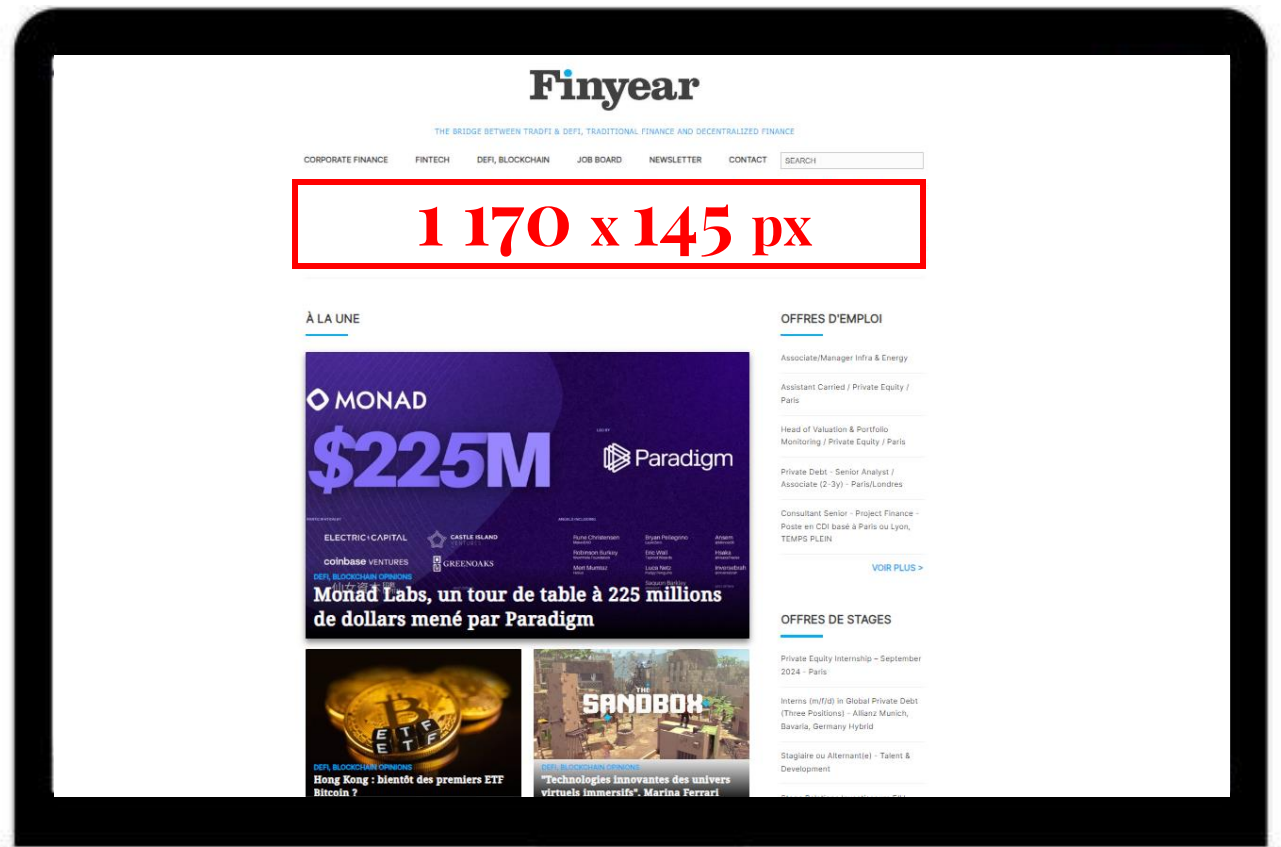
Finyear

THE BRIDGE BETWEEN TRADFI & DEFI, TRADITIONAL FINANCE AND DECENTRALIZED FINANCE

CORPORATE FINANCE FINTECH DEFI, BLOCKCHAIN JOB BOARD NEWSLETTER CONTACT SEARCH

1 170 x 145 px

À LA UNE

MONAD
$225M
LEAD
Paradigm
ELECTRIC CAPITAL
CASTLE ISLAND VENTURES
coinbase VENTURES
GREENOAKS
Rune Christensen
Bryan Pellegrino
Anserm
Robinson Burkey
Eric Wall
Hsaka
Meltem Demirors
Luca Netz
Inversebrah
Sequoia Barkley

DEFI, BLOCKCHAIN OPINIONS
Monad Labs, un tour de table à 225 millions de dollars mené par Paradigm

ETF

DEFI, BLOCKCHAIN OPINIONS
Hong Kong : bientôt des premiers ETF Bitcoin ?

THE SANDBOX

DEFI, BLOCKCHAIN OPINIONS
"Technologies innovantes des univers virtuels immersifs", Marina Ferrari

OFFRES D'EMPLOI

Associate/Manager Infra & Energy

Assistant Carried / Private Equity / Paris

Head of Valuation & Portfolio Monitoring / Private Equity / Paris

Private Debt - Senior Analyst / Associate (2-3y) - Paris/Londres

Consultant Senior - Project Finance - Poste en CDI basé à Paris ou Lyon, TEMPS PLEIN

VOIR PLUS >

OFFRES DE STAGES

Private Equity Internship – September 2024 - Paris

Interns (m/f/d) in Global Private Debt (Three Positions) - Allianz Munich, Bavaria, Germany Hybrid

Stagiaire ou Alternant(e) - Talent & Development

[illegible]